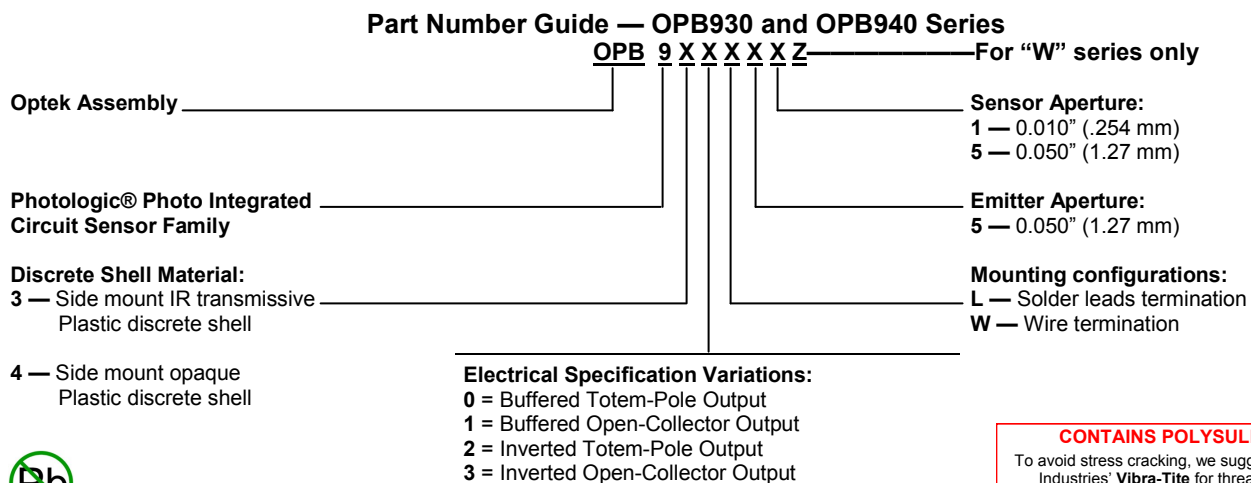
**Part Number Guide — OPB930 and OPB940 Series**

OPB 9 X X X X X Z——For "W" series only

Optek Assembly

Photologic® Photo Integrated Circuit Sensor Family

Discrete Shell Material:
3 — Side mount IR transmissive Plastic discrete shell

4 — Side mount opaque Plastic discrete shell

Sensor Aperture:
1 — 0.010" (.254 mm)
5 — 0.050" (1.27 mm)

Emitter Aperture:
5 — 0.050" (1.27 mm)

Mounting configurations:
L — Solder leads termination
W — Wire termination

Electrical Specification Variations:
0 = Buffered Totem-Pole Output
1 = Buffered Open-Collector Output
2 = Inverted Totem-Pole Output
3 = Inverted Open-Collector Output

Pb

CONTAINS POLYSUL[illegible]
To avoid stress cracking, we sugg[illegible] Industries' Vibra-Tite for threa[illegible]